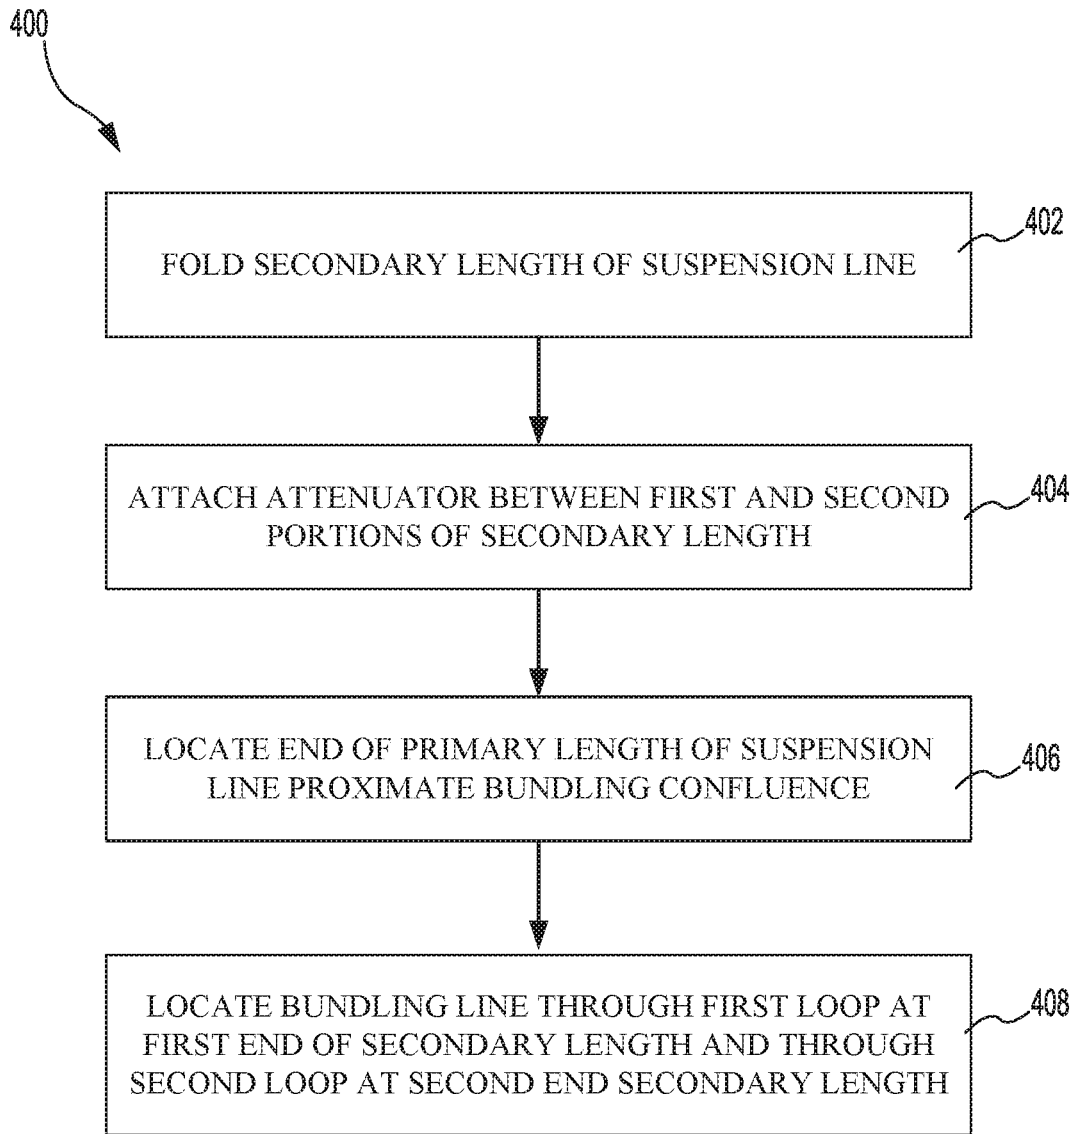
400

FOLD SECONDARY LENGTH OF SUSPENSION LINE

402

ATTACH ATTENUATOR BETWEEN FIRST AND SECOND PORTIONS OF SECONDARY LENGTH

404

LOCATE END OF PRIMARY LENGTH OF SUSPENSION LINE PROXIMATE BUNDLING CONFLUENCE

406

LOCATE BUNDLING LINE THROUGH FIRST LOOP AT FIRST END OF SECONDARY LENGTH AND THROUGH SECOND LOOP AT SECOND END SECONDARY LENGTH

408